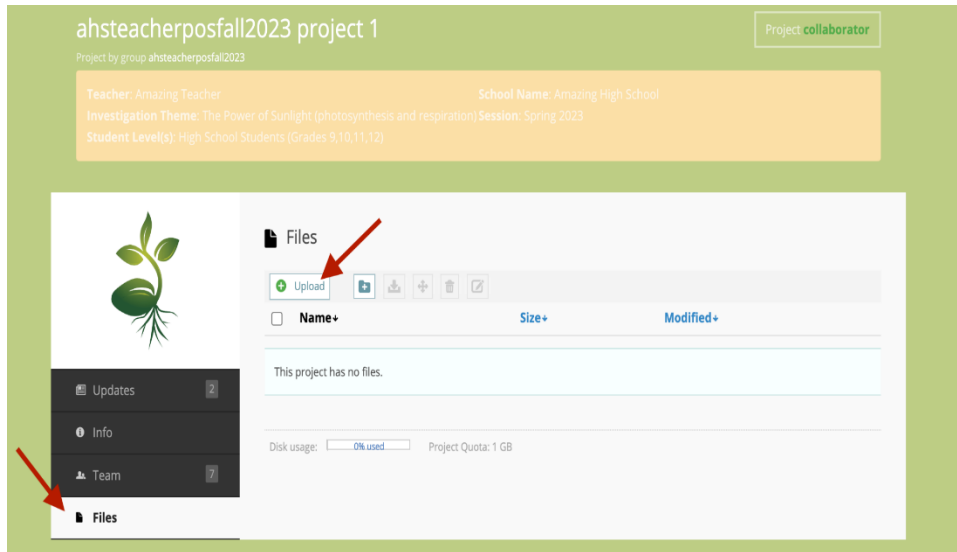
ahsteacherposfall2023 project 1

Project by group ahsteacherposfall2023

Project collaborator

Teacher: Amazing Teacher
Investigation Theme: The Power of Sunlight (photosynthesis and respiration)
Student Level(s): High School Students (Grades 9,10,11,12)

School Name: Amazing High School
Session: Spring 2023

Files

Upload

| Name | Size | Modified |
|---|---|---|
| This project has no files. | | |

Disk usage: 0% used Project Quota: 1 GB

Updates 2
Info
Team 7
Files